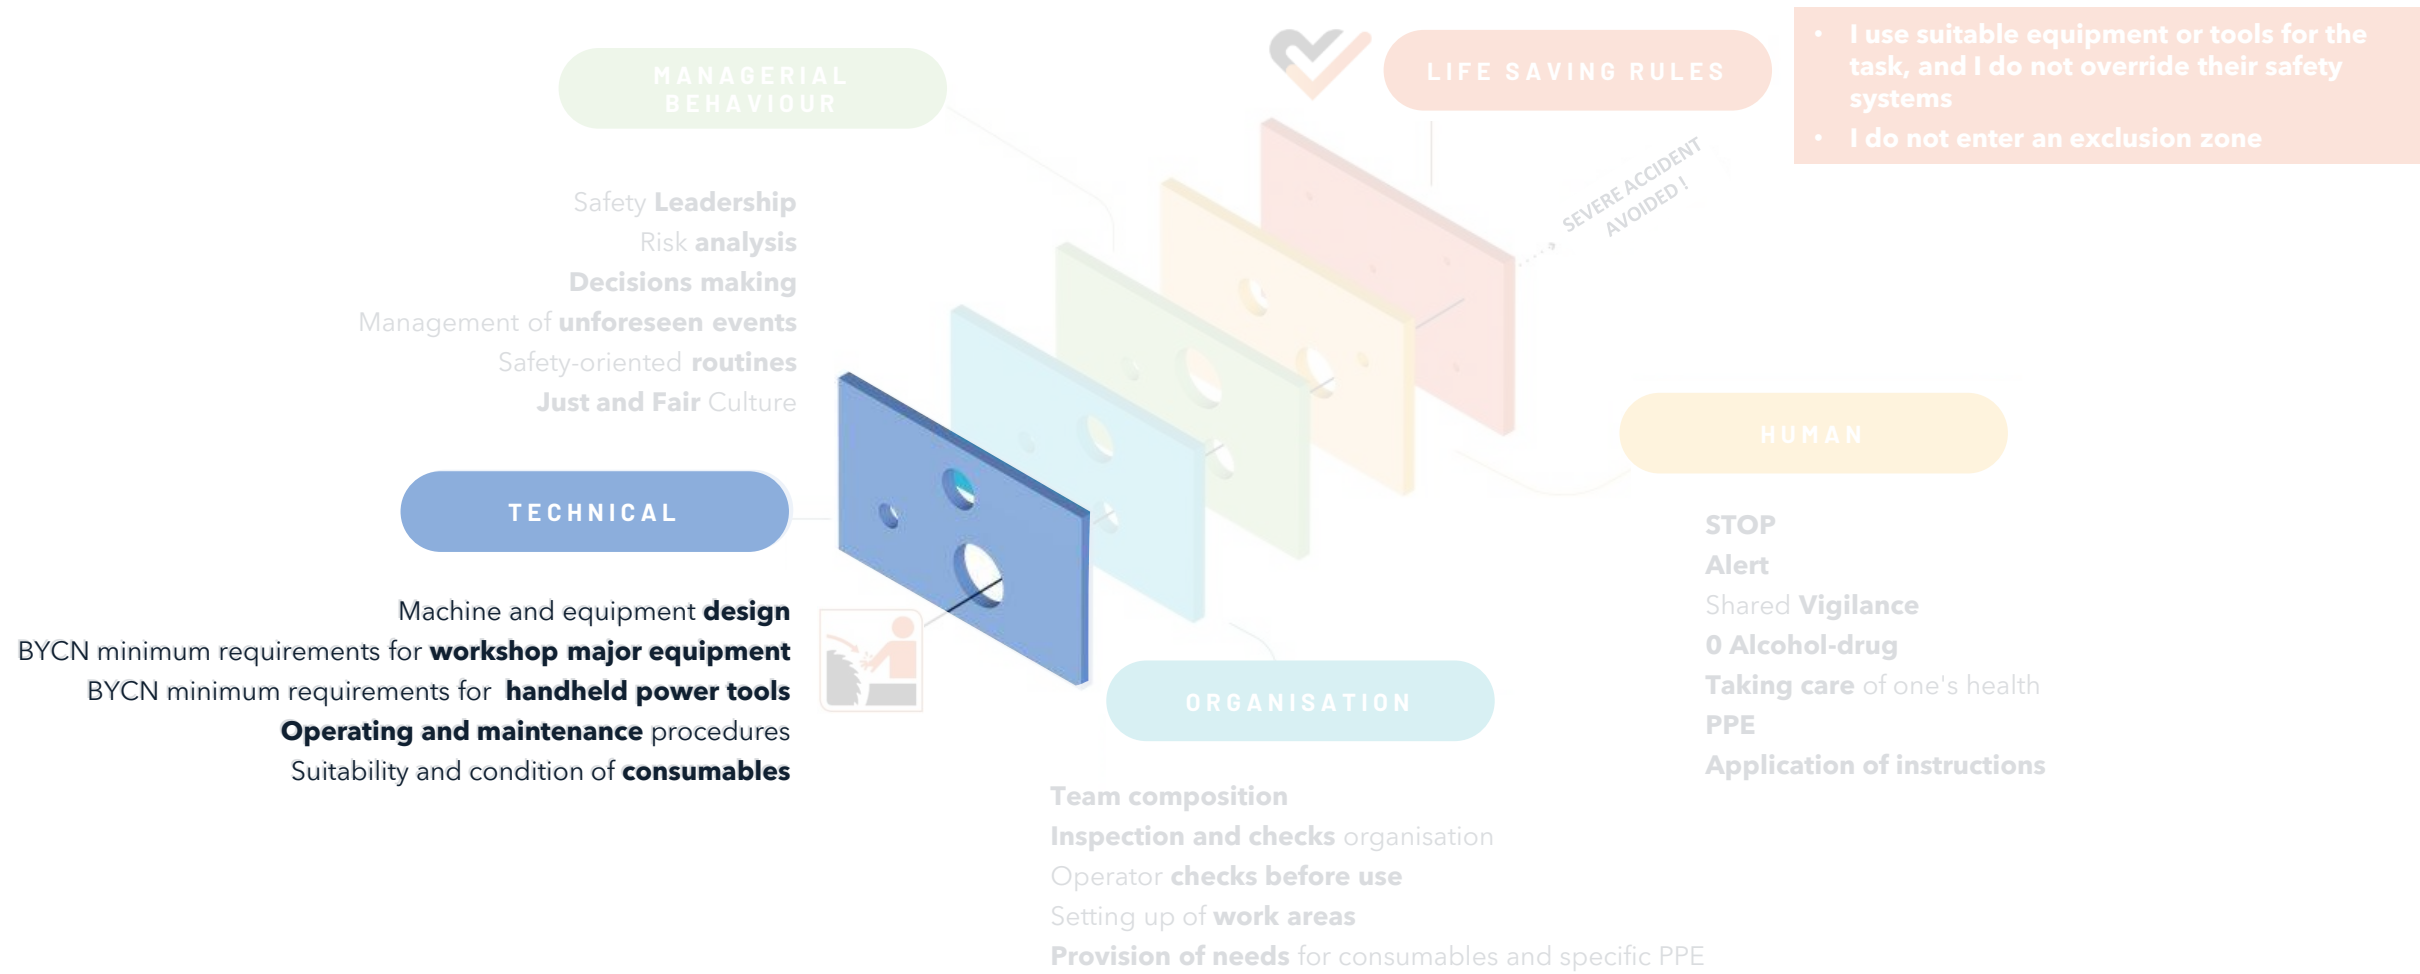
MANAGERIAL BEHAVIOUR

Safety Leadership
Risk analysis
Decisions making
Management of unforeseen events
Safety-oriented routines
Just and Fair Culture

LIFE SAVING RULES

• I use suitable equipment or tools for the task, and I do not override their safety systems
• I do not enter an exclusion zone

SEVERE ACCIDENT AVOIDED !

TECHNICAL

Machine and equipment design
BYCN minimum requirements for workshop major equipment
BYCN minimum requirements for handheld power tools
Operating and maintenance procedures
Suitability and condition of consumables

HUMAN

STOP
Alert
Shared Vigilance
0 Alcohol-drug
Taking care of one's health
PPE
Application of instructions

ORGANISATION

Team composition
Inspection and checks organisation
Operator checks before use
Setting up of work areas
Provision of needs for consumables and specific PPE